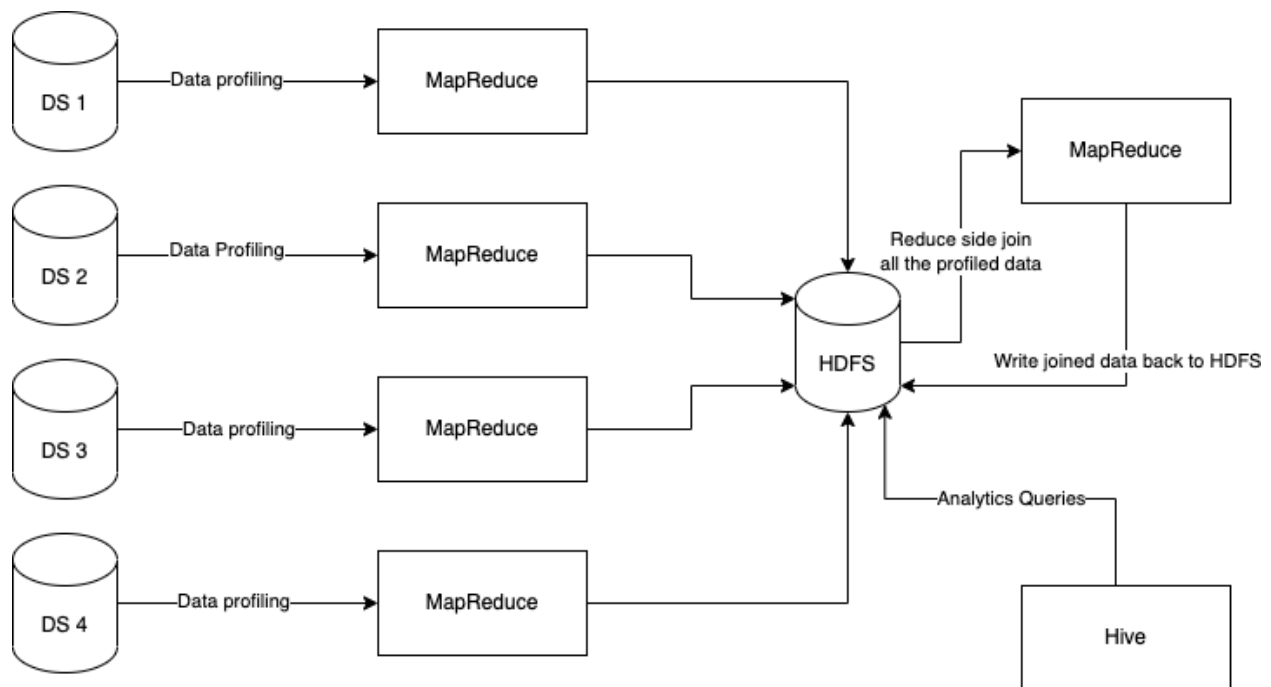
DS 1

Data profiling

MapReduce

DS 2

Data Profiling

MapReduce

DS 3

Data profiling

MapReduce

DS 4

Data profiling

MapReduce

HDFS

Reduce side join all the profiled data

MapReduce

Write joined data back to HDFS

Analytics Queries

Hive